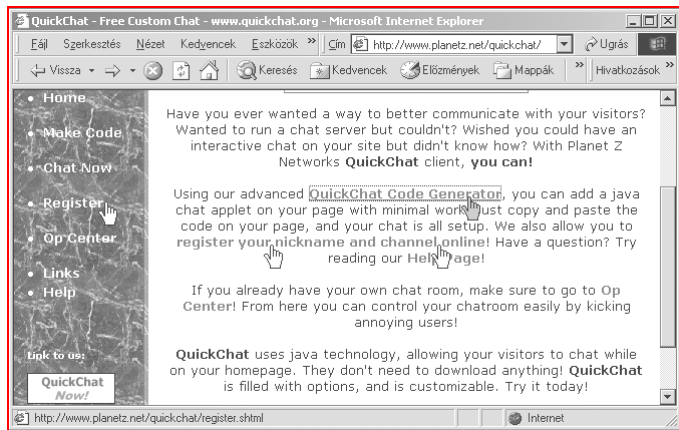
QuickChat - Free Custom Chat - www.quickchat.org - Microsoft Internet Explorer

Fájl Szerkesztés Nézet Kedvencek Eszközök » Cím http://www.planetz.net/quickchat/ Ugrás

Vissza Keresés Kedvencek Előzmények Mappák » Hivatkozások »

• Home
• Make Code
• Chat Now
• Register
• Op Center
• Links
• Help

Link to us:
QuickChat Now!

Have you ever wanted a way to better communicate with your visitors? Wanted to run a chat server but couldn't? Wished you could have an interactive chat on your site but didn't know how? With Planet Z Networks **QuickChat** client, **you can!**

Using our advanced QuickChat Code Generator, you can add a java chat applet on your page with minimal work. Just copy and paste the code on your page, and your chat is all setup. We also allow you to register your nickname and channel online! Have a question? Try reading our Help page!

If you already have your own chat room, make sure to go to Op Center! From here you can control your chatroom easily by kicking annoying users!

**QuickChat** uses java technology, allowing your visitors to chat while on your homepage. They don't need to download anything! **QuickChat** is filled with options, and is customizable. Try it today!

http://www.planetz.net/quickchat/register.shtml Internet